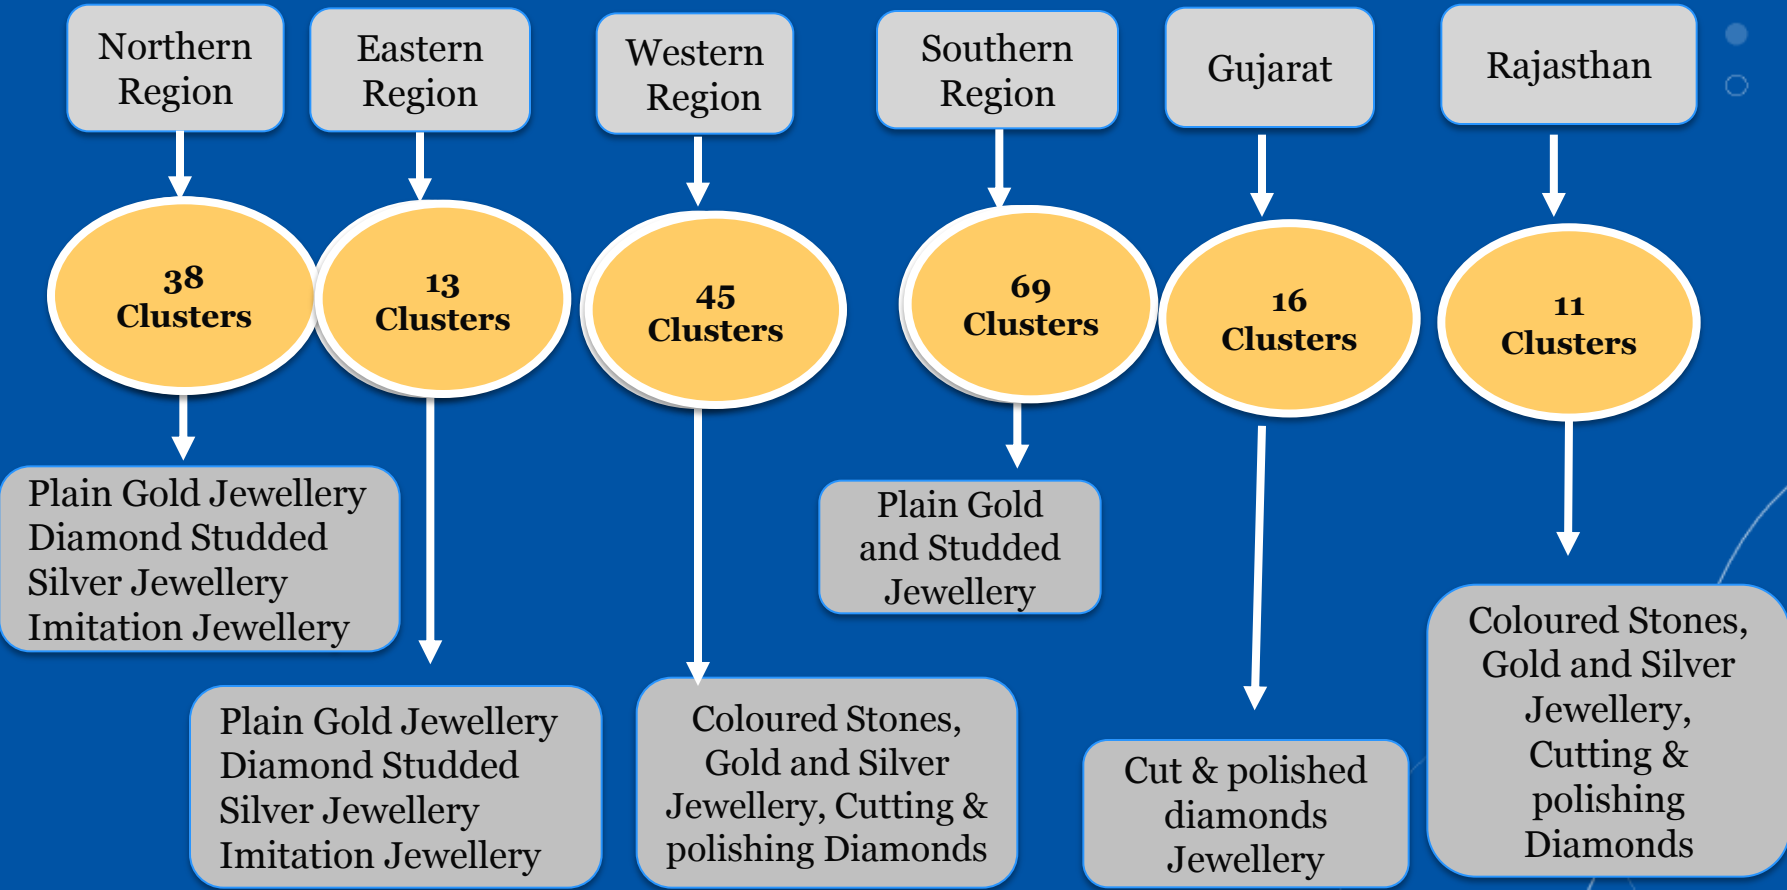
Northern Region

Eastern Region

Western Region

Southern Region

Gujarat

Rajasthan

38 Clusters

13 Clusters

45 Clusters

69 Clusters

16 Clusters

11 Clusters

Plain Gold Jewellery
Diamond Studded
Silver Jewellery
Imitation Jewellery

Plain Gold and Studded Jewellery

Coloured Stones, Gold and Silver Jewellery, Cutting & polishing Diamonds

Plain Gold Jewellery
Diamond Studded
Silver Jewellery
Imitation Jewellery

Coloured Stones, Gold and Silver Jewellery, Cutting & polishing Diamonds

Cut & polished diamonds Jewellery